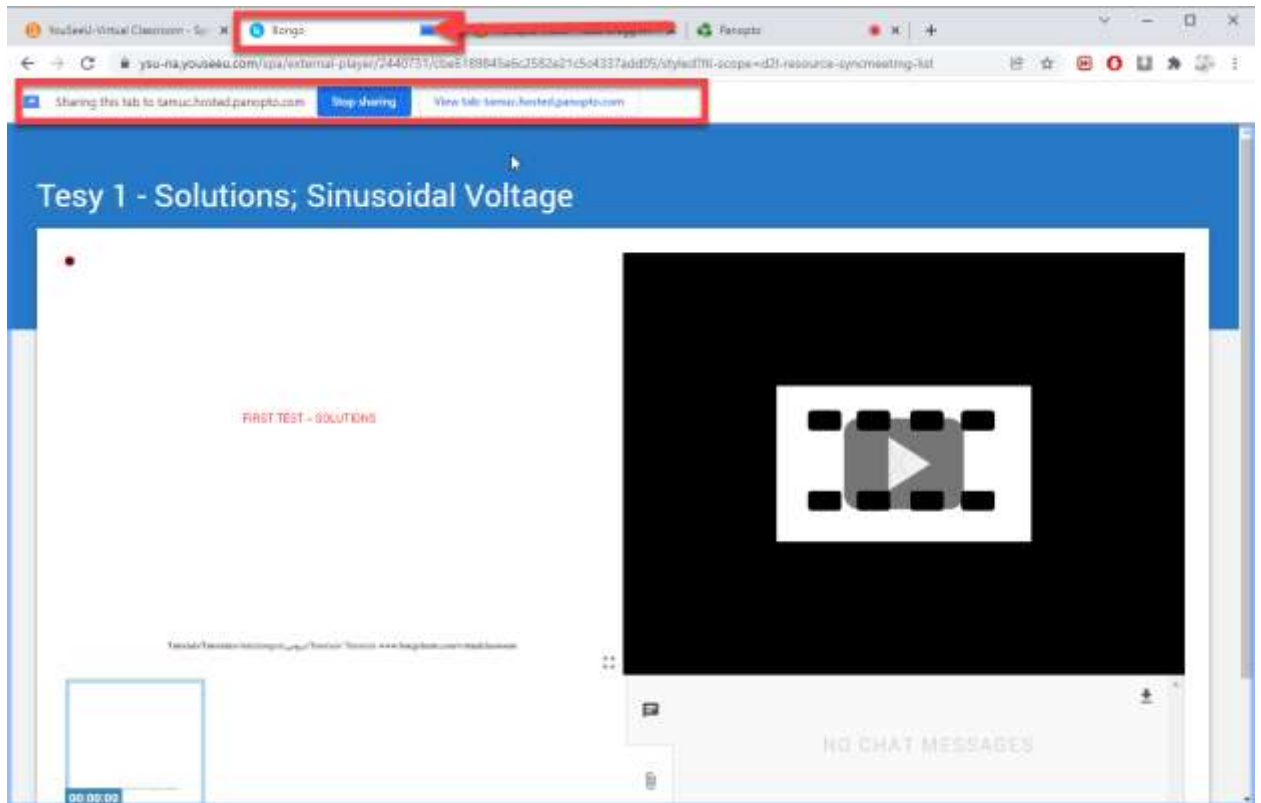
YouSeeU-Virtual Classroom - Sy ×
Bongo
Panopto
ysu-na.youseeu.com/spa/external-player/2440731/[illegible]
Sharing this tab to tamuc.hosted.panopto.com
Stop sharing
View tab: tamuc.hosted.panopto.com

Tesy 1 - Solutions; Sinusoidal Voltage

FIRST TEST - SOLUTIONS

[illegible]

NO CHAT MESSAGES

00:00:00